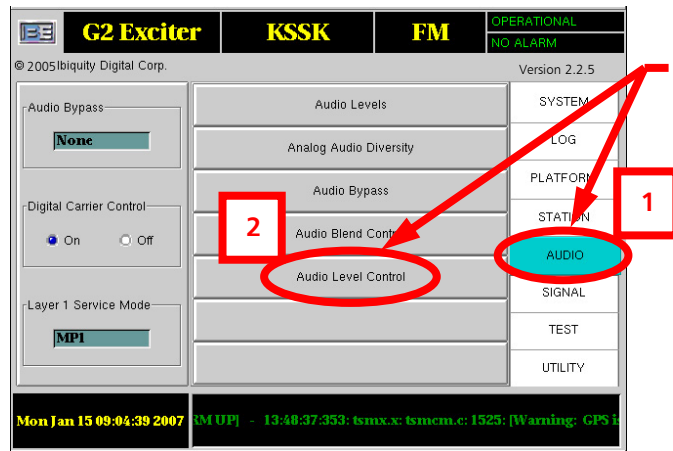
BE G2 Exciter KSSK FM OPERATIONAL NO ALARM

© 2005Ibiquity Digital Corp.

Version 2.2.5

Audio Bypass
None

Digital Carrier Control
On Off

Layer 1 Service Mode
MP1

Audio Levels

Analog Audio Diversity

Audio Bypass

Audio Blend Contr

Audio Level Control

SYSTEM

LOG

PLATFORM

STATION

AUDIO

SIGNAL

TEST

UTILITY

1

2

Mon Jan 15 09:04:39 2007 RM UP] - 13:48:37:353: tsmx.x: tsmcm.c: 1525: [Warning: GPS i